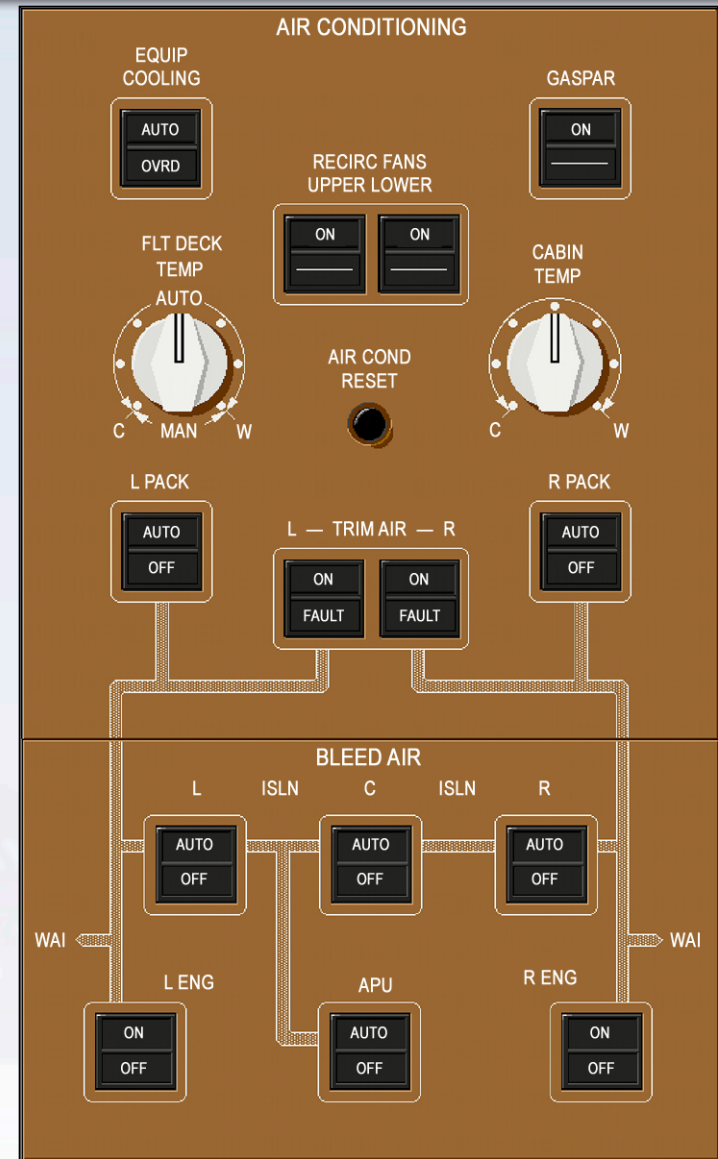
AIR CONDITIONING

EQUIP COOLING
AUTO
OVRD

GASPAR
ON

RECIRC FANS
UPPER LOWER
ON
ON

FLT DECK TEMP
AUTO
C
MAN
W

CABIN TEMP
C
W

AIR COND RESET

L PACK
AUTO
OFF

L — TRIM AIR — R
ON
FAULT
ON
FAULT

R PACK
AUTO
OFF

BLEED AIR

L
ISLN
C
ISLN
R

AUTO
OFF
AUTO
OFF
AUTO
OFF

WAI
WAI

L ENG
ON
OFF

APU
AUTO
OFF

R ENG
ON
OFF